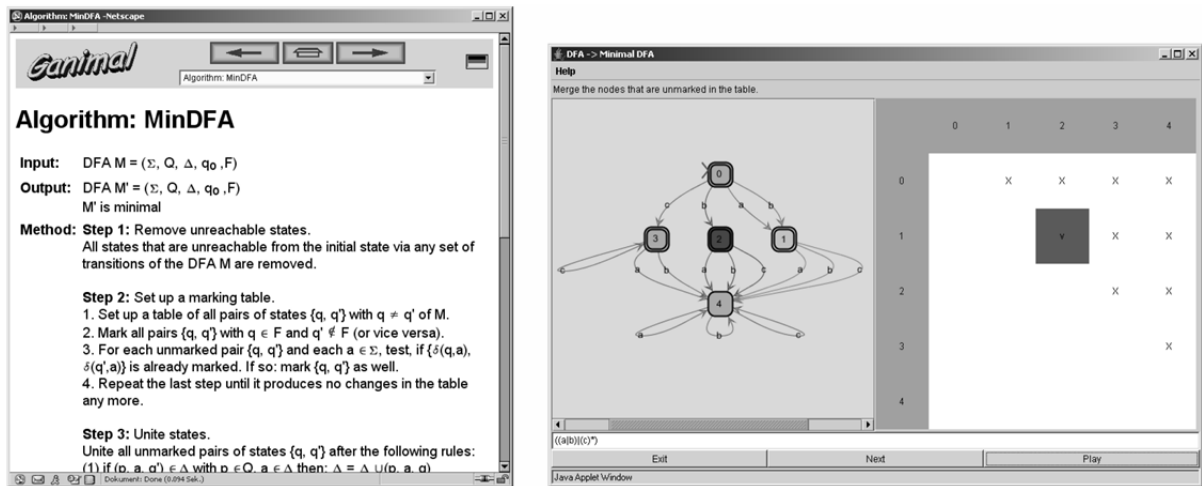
Algorithm: MinDFA -Netscape

Ganimal

Algorithm: MinDFA

Algorithm: MinDFA

Input: DFA M = (Σ, Q, Δ, $q_0$ ,F)

Output: DFA M' = (Σ, Q, Δ, $q_0$ ,F)
M' is minimal

Method: Step 1: Remove unreachable states.
All states that are unreachable from the initial state via any set of transitions of the DFA M are removed.

Step 2: Set up a marking table.
1. Set up a table of all pairs of states {q, q'} with q ≠ q' of M.
2. Mark all pairs {q, q'} with q ∈ F and q' ∉ F (or vice versa).
3. For each unmarked pair {q, q'} and each a ∈ Σ, test, if {δ(q,a), δ(q',a)} is already marked. If so: mark {q, q'} as well.
4. Repeat the last step until it produces no changes in the table any more.

Step 3: Unite states.
Unite all unmarked pairs of states {q, q'} after the following rules:
(1) if (p, a, q') ∈ Δ with p ∈ Q, a ∈ Δ then: Δ = Δ ∪(p, a, q)

Dokument: Done (0.094 Sek.)

DFA -> Minimal DFA

Help

Merge the nodes that are unmarked in the table.

| | 0 | 1 | 2 | 3 | 4 |
|---|---|---|---|---|---|
| 0 | | X | X | X | X |
| 1 | | | v | X | X |
| 2 | | | | X | X |
| 3 | | | | | X |
| 4 | | | | | |

0 c b a b 3 2 1 c a b c a b c a b c 4 a b c

((a|b)|(c)*)

Exit Next Play

Java Applet Window